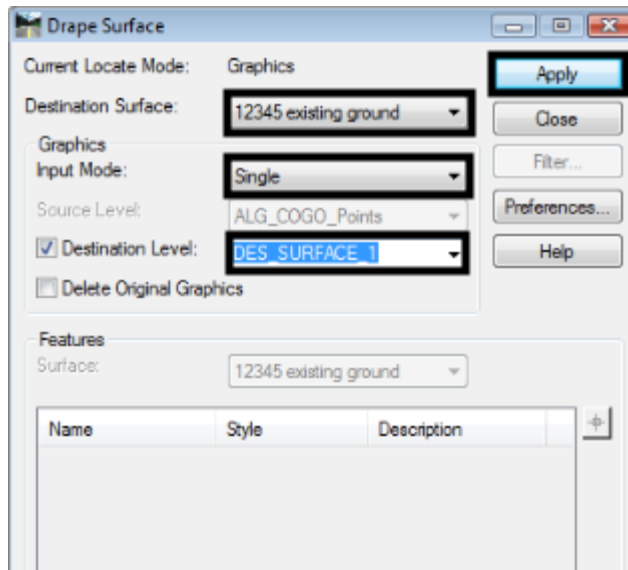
Drape Surface

Current Locate Mode: Graphics

Destination Surface: 12345 existing ground

Graphics

Input Mode: Single

Source Level: ALG_COGO_Points

Destination Level: DES_SURFACE_1

Delete Original Graphics

Apply

Close

Filter...

Preferences...

Help

Features

Surface: 12345 existing ground

| Name | Style | Description |
|---|---|---|